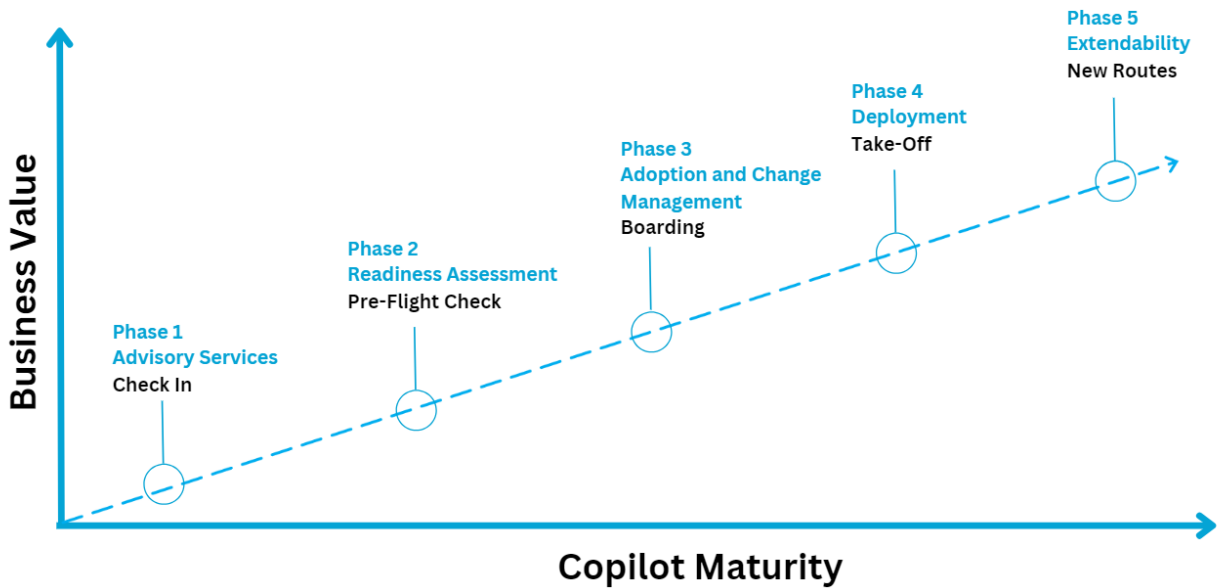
Business Value

Phase 1
Advisory Services
Check In

Phase 2
Readiness Assessment
Pre-Flight Check

Phase 3
Adoption and Change Management
Boarding

Phase 4
Deployment
Take-Off

Phase 5
Extendability
New Routes

Copilot Maturity